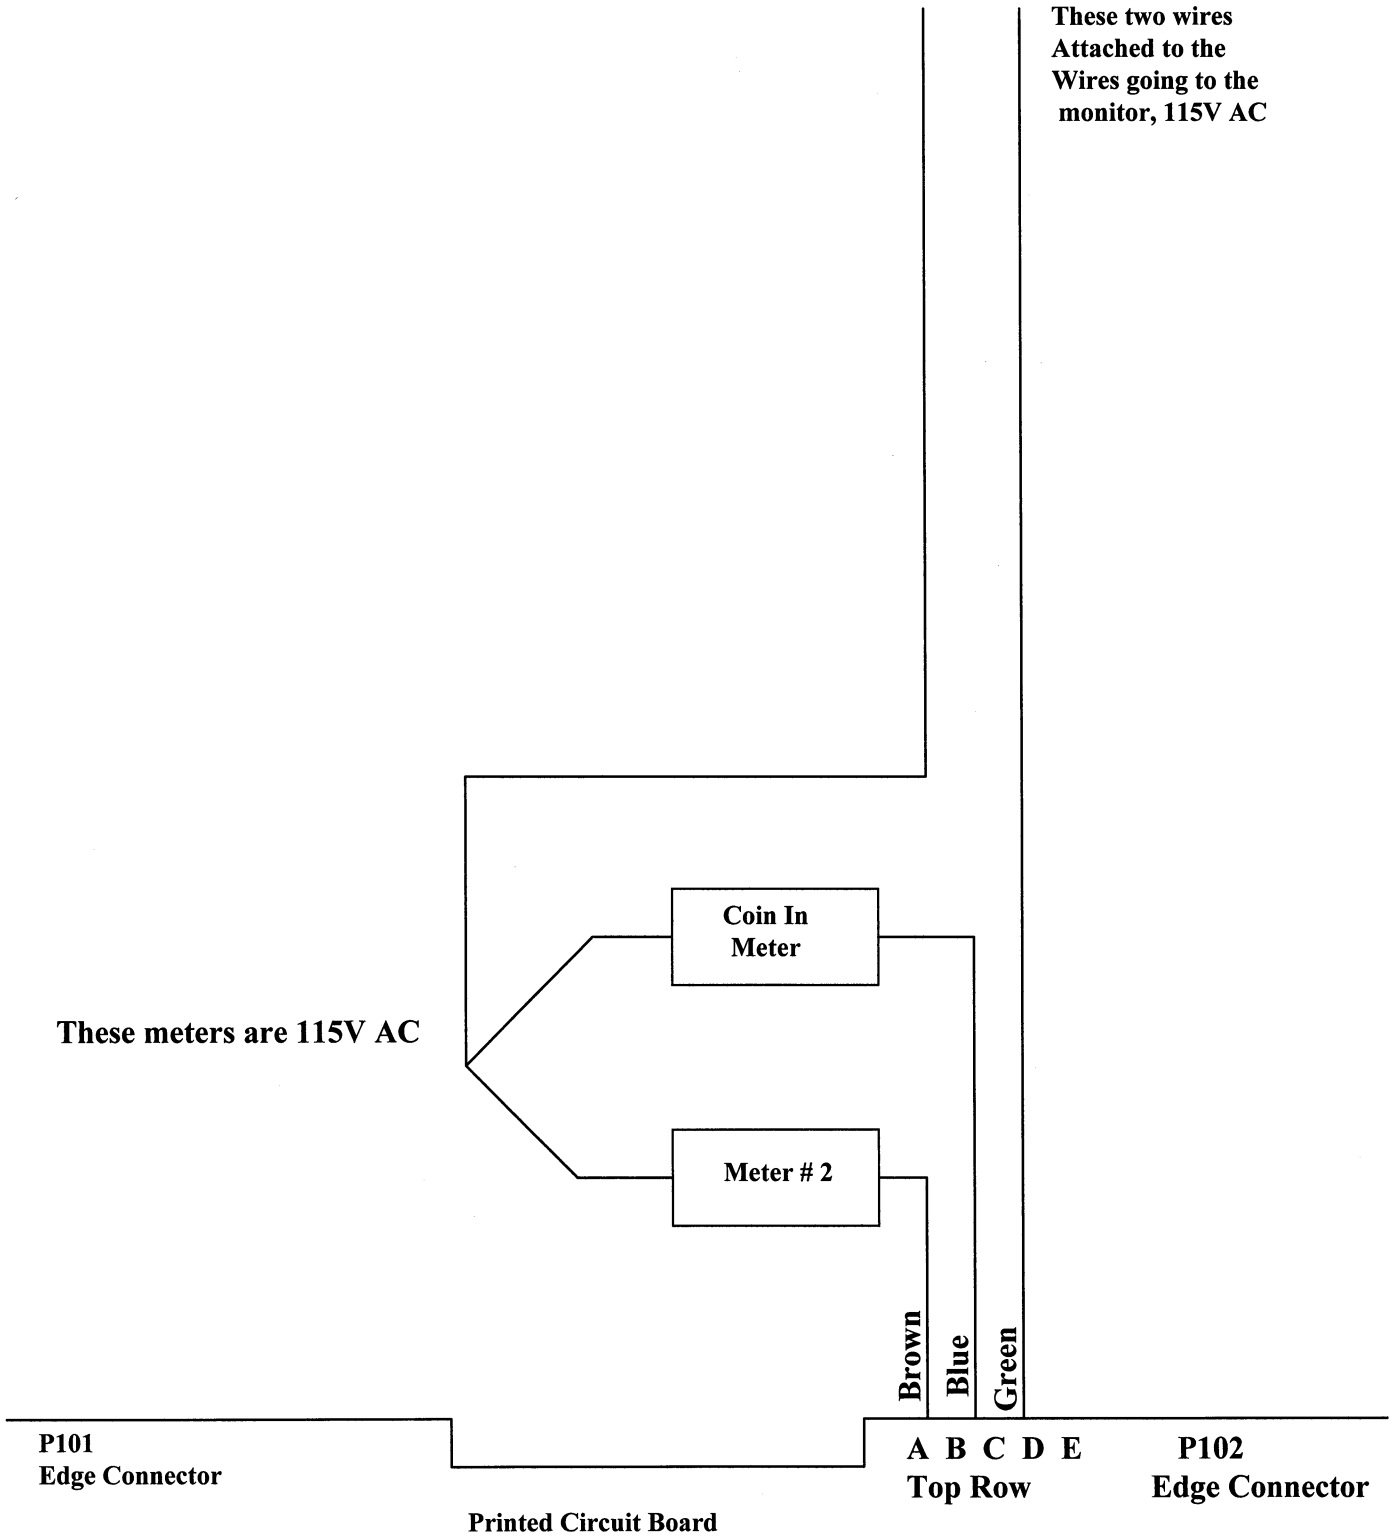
These two wires Attached to the Wires going to the monitor, 115V AC

Coin In Meter

These meters are 115V AC

Meter # 2

Brown
Blue
Green

P101
Edge Connector

A B C D E
Top Row

P102
Edge Connector

Printed Circuit Board